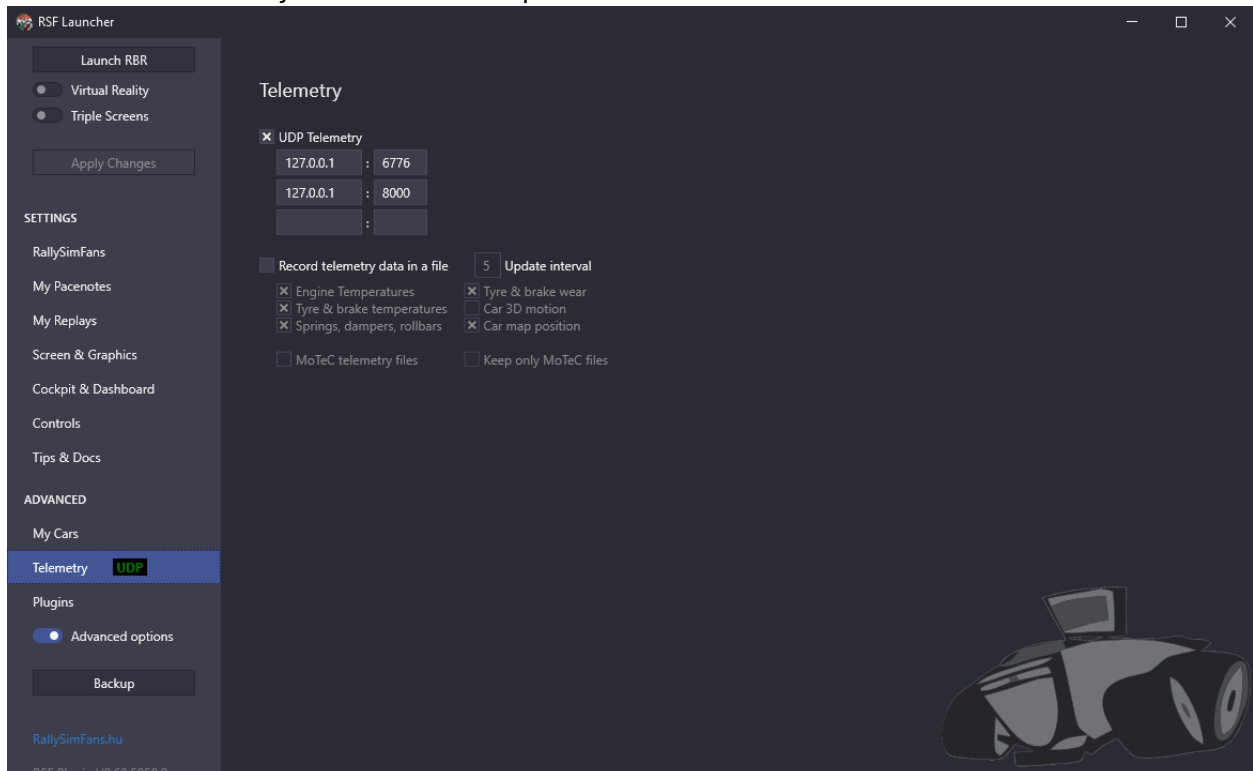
RSF Launcher

Launch RBR
Virtual Reality
Triple Screens

Apply Changes

SETTINGS
RallySimFans
My Pacenotes
My Replays
Screen & Graphics
Cockpit & Dashboard
Controls
Tips & Docs

ADVANCED
My Cars
Telemetry UDP
Plugins
Advanced options

Backup

RallySimFans.hu

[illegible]

Telemetry

UDP Telemetry
127.0.0.1 : 6776
127.0.0.1 : 8000
:

Record telemetry data in a file 5 Update interval

Engine Temperatures
Tyre & brake temperatures
Springs, dampers, rollbars

Tyre & brake wear
Car 3D motion
Car map position

MoTeC telemetry files
Keep only MoTeC files